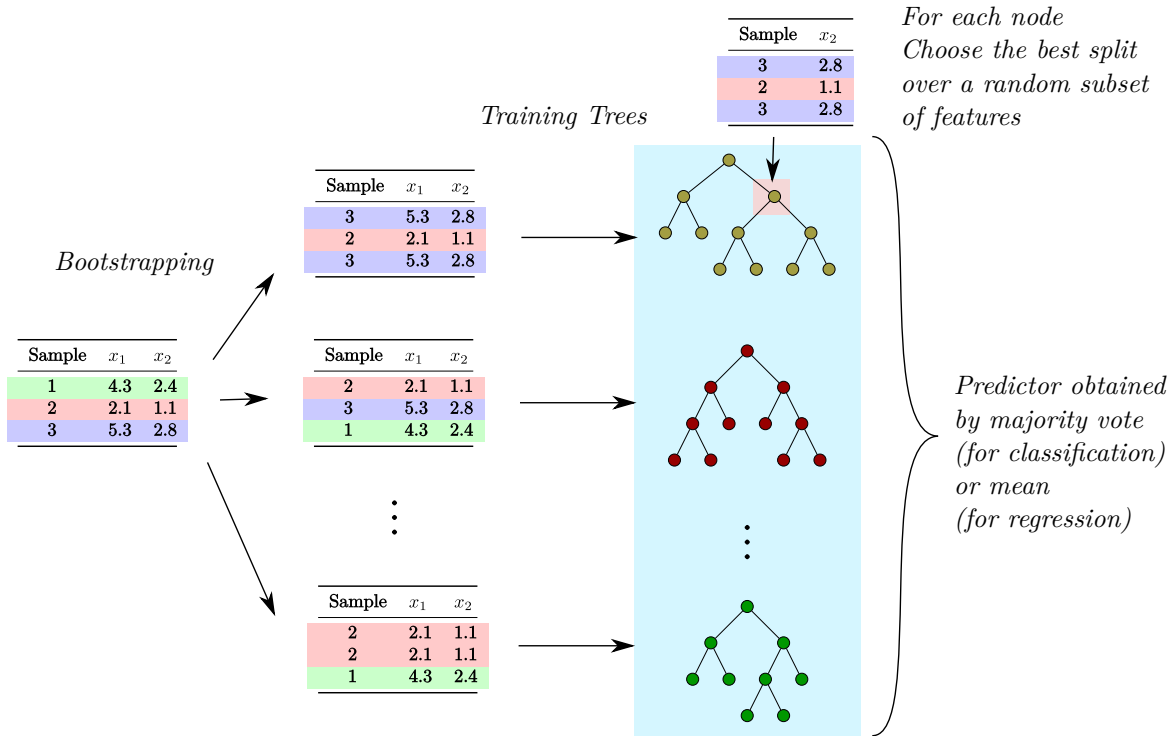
| Sample | $x_2$ |
|---|---|
| 3 | 2.8 |
| 2 | 1.1 |
| 3 | 2.8 |

For each node
Choose the best split over a random subset of features

Training Trees

Bootstrapping

| Sample | $x_1$ | $x_2$ |
|---|---|---|
| 1 | 4.3 | 2.4 |
| 2 | 2.1 | 1.1 |
| 3 | 5.3 | 2.8 |

| Sample | $x_1$ | $x_2$ |
|---|---|---|
| 3 | 5.3 | 2.8 |
| 2 | 2.1 | 1.1 |
| 3 | 5.3 | 2.8 |

| Sample | $x_1$ | $x_2$ |
|---|---|---|
| 2 | 2.1 | 1.1 |
| 3 | 5.3 | 2.8 |
| 1 | 4.3 | 2.4 |

| Sample | $x_1$ | $x_2$ |
|---|---|---|
| 2 | 2.1 | 1.1 |
| 2 | 2.1 | 1.1 |
| 1 | 4.3 | 2.4 |

Predictor obtained by majority vote (for classification) or mean (for regression)